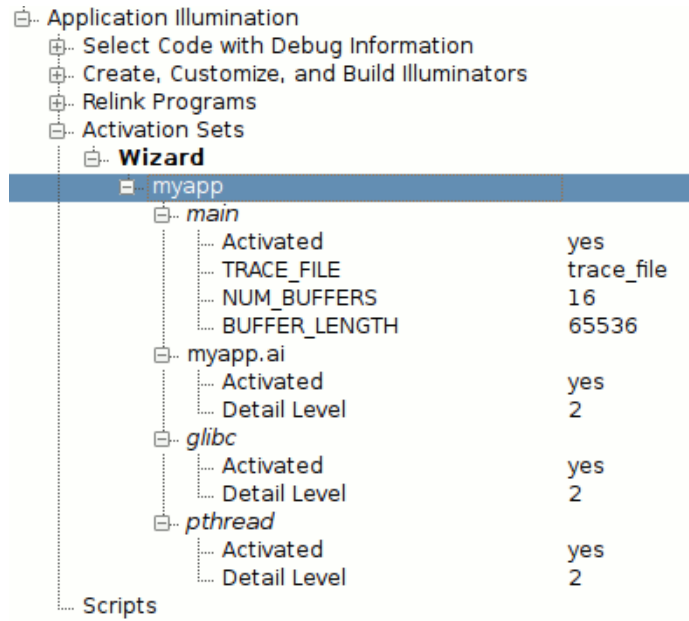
Application Illumination
Select Code with Debug Information
Create, Customize, and Build Illuminators
Relink Programs
Activation Sets
**Wizard**
myapp
*main*
Activated yes
TRACE_FILE trace_file
NUM_BUFFERS 16
BUFFER_LENGTH 65536
myapp.ai
Activated yes
Detail Level 2
*glibc*
Activated yes
Detail Level 2
*pthread*
Activated yes
Detail Level 2
Scripts